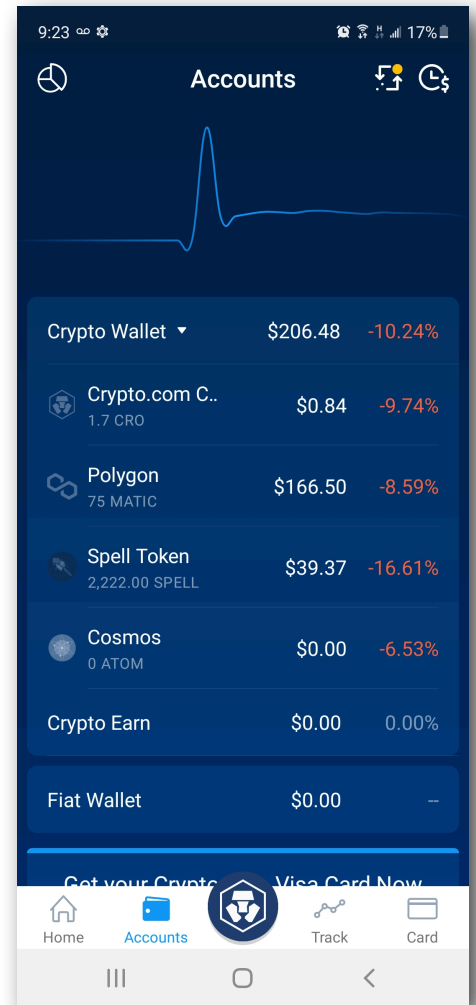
9:23

17%

Accounts

Crypto Wallet $206.48 -10.24%

Crypto.com C..
1.7 CRO
$0.84 -9.74%

Polygon
75 MATIC
$166.50 -8.59%

Spell Token
2,222.00 SPELL
$39.37 -16.61%

Cosmos
0 ATOM
$0.00 -6.53%

Crypto Earn $0.00 0.00%

Fiat Wallet $0.00 --

Get your Crypto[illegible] Visa Card Now

Home Accounts Track Card